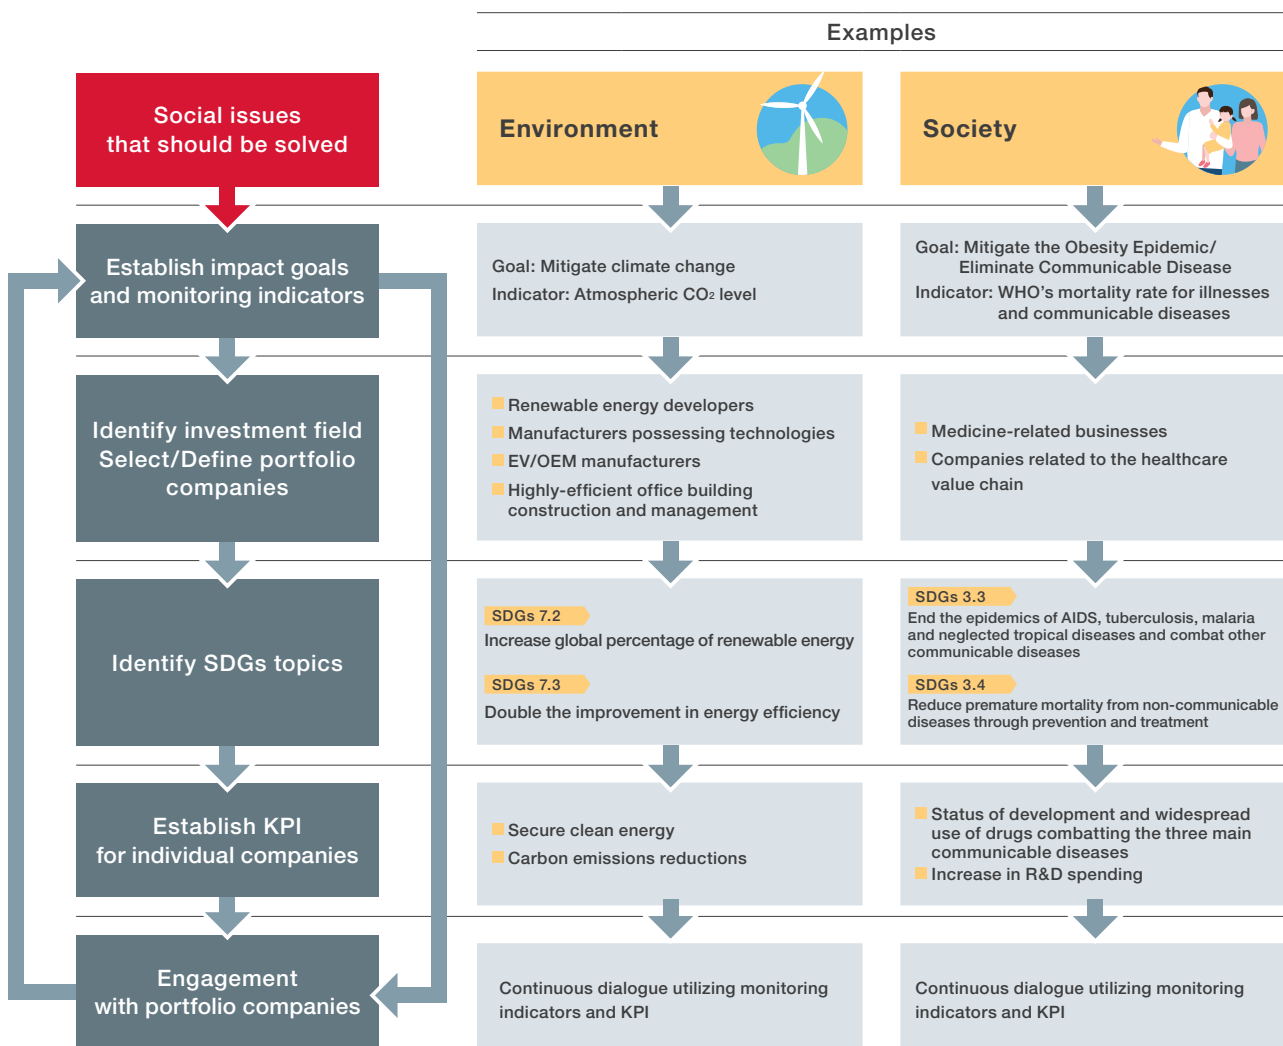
Examples

Social issues that should be solved

Environment

Society

Establish impact goals and monitoring indicators

Goal: Mitigate climate change
Indicator: Atmospheric $CO_2$ level

Goal: Mitigate the Obesity Epidemic/ Eliminate Communicable Disease
Indicator: WHO's mortality rate for illnesses and communicable diseases

Identify investment field Select/Define portfolio companies

Renewable energy developers
Manufacturers possessing technologies
EV/OEM manufacturers
Highly-efficient office building construction and management

Medicine-related businesses
Companies related to the healthcare value chain

Identify SDGs topics

SDGs 7.2
Increase global percentage of renewable energy
SDGs 7.3
Double the improvement in energy efficiency

SDGs 3.3
End the epidemics of AIDS, tuberculosis, malaria and neglected tropical diseases and combat other communicable diseases
SDGs 3.4
Reduce premature mortality from non-communicable diseases through prevention and treatment

Establish KPI for individual companies

Secure clean energy
Carbon emissions reductions

Status of development and widespread use of drugs combatting the three main communicable diseases
Increase in R&D spending

Engagement with portfolio companies

Continuous dialogue utilizing monitoring indicators and KPI

Continuous dialogue utilizing monitoring indicators and KPI